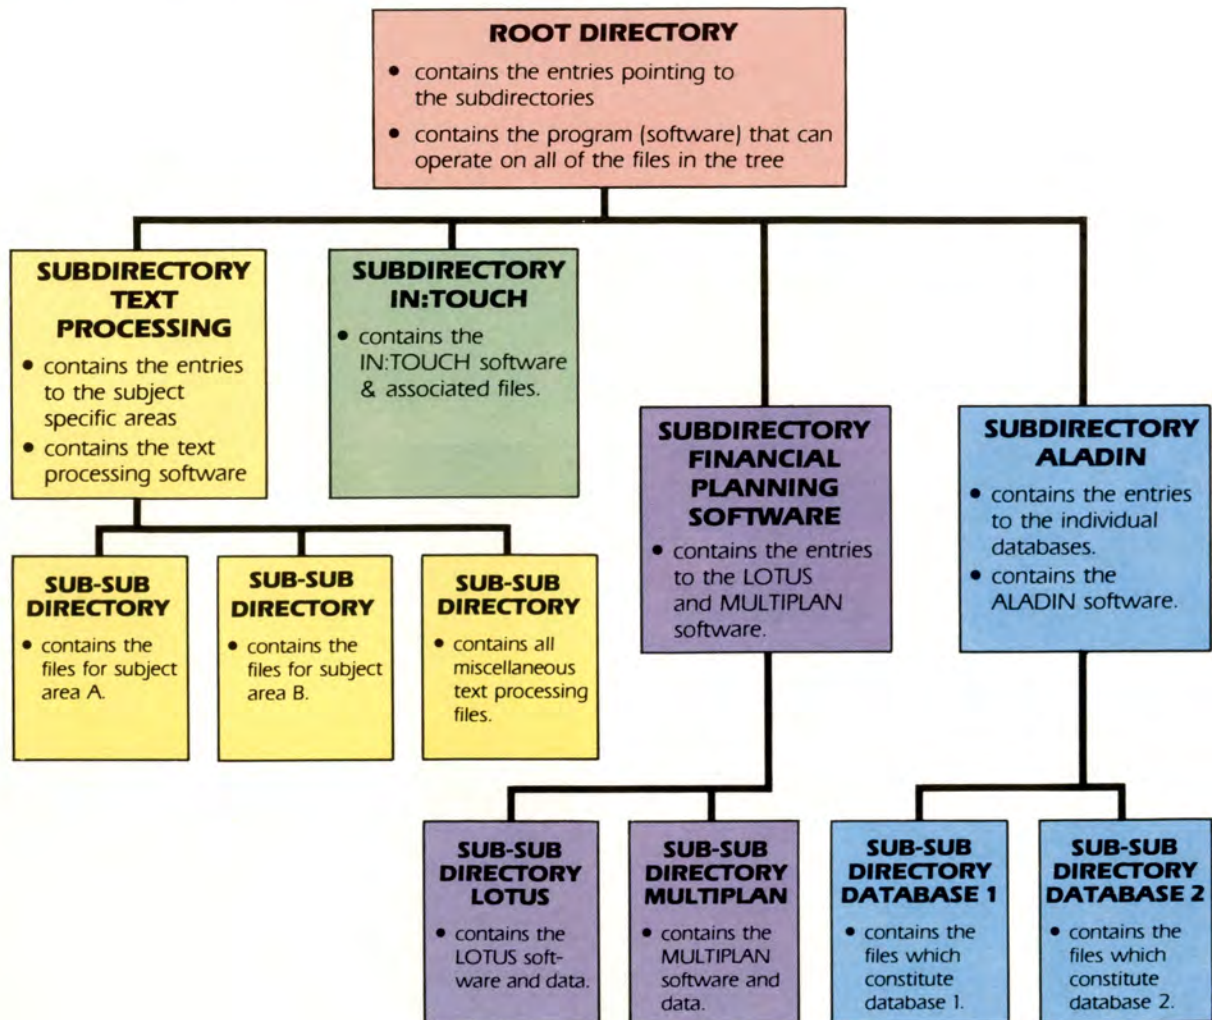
ROOT DIRECTORY

• contains the entries pointing to the subdirectories

• contains the program (software) that can operate on all of the files in the tree

SUBDIRECTORY TEXT PROCESSING

• contains the entries to the subject specific areas

• contains the text processing software

SUBDIRECTORY IN:TOUCH

• contains the IN:TOUCH software & associated files.

SUBDIRECTORY FINANCIAL PLANNING SOFTWARE

• contains the entries to the LOTUS and MULTIPLAN software.

SUBDIRECTORY ALADIN

• contains the entries to the individual databases.

• contains the ALADIN software.

SUB-SUB DIRECTORY

• contains the files for subject area A.

SUB-SUB DIRECTORY

• contains the files for subject area B.

SUB-SUB DIRECTORY

• contains all miscellaneous text processing files.

SUB-SUB DIRECTORY LOTUS

• contains the LOTUS software and data.

SUB-SUB DIRECTORY MULTIPLAN

• contains the MULTIPLAN software and data.

SUB-SUB DIRECTORY DATABASE 1

• contains the files which constitute database 1.

SUB-SUB DIRECTORY DATABASE 2

• contains the files which constitute database 2.